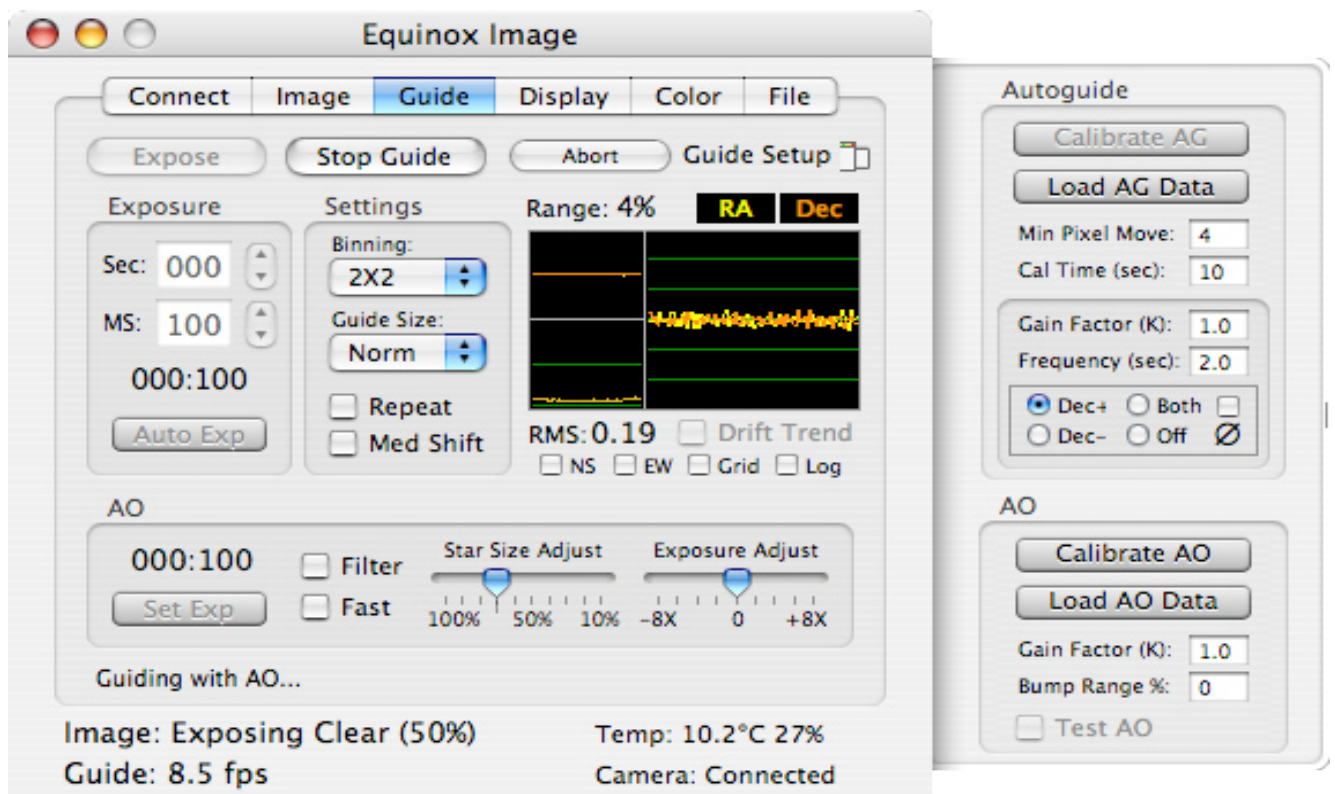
Equinox Image

Connect Image Guide Display Color File

Expose Stop Guide Abort Guide Setup

Exposure
Sec: 000
MS: 100
000:100
Auto Exp

Settings
Binning:
2X2
Guide Size:
Norm
Repeat
Med Shift

Range: 4% RA Dec

RMS: 0.19 Drift Trend
NS EW Grid Log

AO
000:100
Set Exp
Filter
Fast
Star Size Adjust
100% 50% 10%
Exposure Adjust
-8X 0 +8X

Guiding with AO...

Image: Exposing Clear (50%)
Guide: 8.5 fps
Temp: 10.2°C 27%
Camera: Connected

Autoguide
Calibrate AG
Load AG Data
Min Pixel Move: 4
Cal Time (sec): 10
Gain Factor (K): 1.0
Frequency (sec): 2.0
Dec+ Both
Dec- Off Ø

AO
Calibrate AO
Load AO Data
Gain Factor (K): 1.0
Bump Range %: 0
Test AO